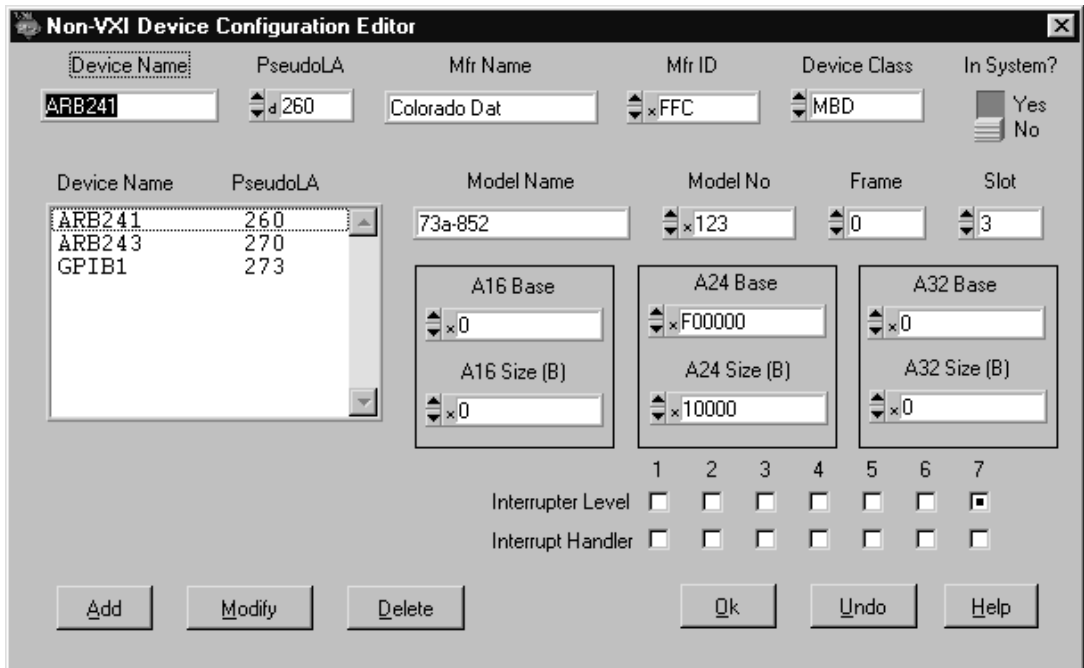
Non-VXI Device Configuration Editor

Device Name PseudoLA Mfr Name Mfr ID Device Class In System?

ARB241 d 260 Colorado Dat x FFC MBD Yes No

Device Name PseudoLA

ARB241 260
ARB243 270
GPIB1 273

Model Name Model No Frame Slot

73a-852 x 123 0 3

A16 Base
x 0
A16 Size (B)
x 0

A24 Base
x F00000
A24 Size (B)
x 10000

A32 Base
x 0
A32 Size (B)
x 0

1 2 3 4 5 6 7

Interrupter Level

Interrupt Handler

Add Modify Delete Ok Undo Help